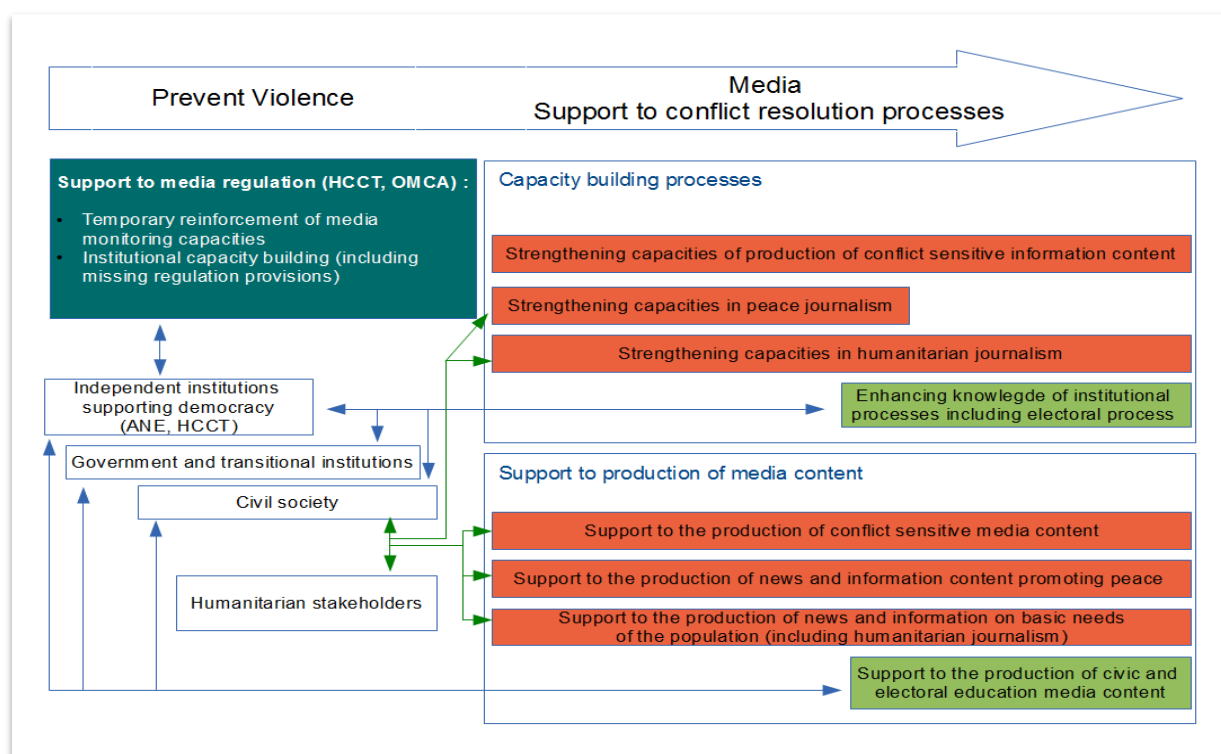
Prevent Violence

Media
Support to conflict resolution processes

Support to media regulation (HCCT, OMCA) :

- Temporary reinforcement of media monitoring capacities
- Institutional capacity building (including missing regulation provisions)

Independent institutions supporting democracy (ANE, HCCT)

Government and transitional institutions

Civil society

Humanitarian stakeholders

Capacity building processes

Strengthening capacities of production of conflict sensitive information content

Strengthening capacities in peace journalism

Strengthening capacities in humanitarian journalism

Enhancing knowlegde of institutional processes including electoral process

Support to production of media content

Support to the production of conflict sensitive media content

Support to the production of news and information content promoting peace

Support to the production of news and information on basic needs of the population (including humanitarian journalism)

Support to the production of civic and electoral education media content